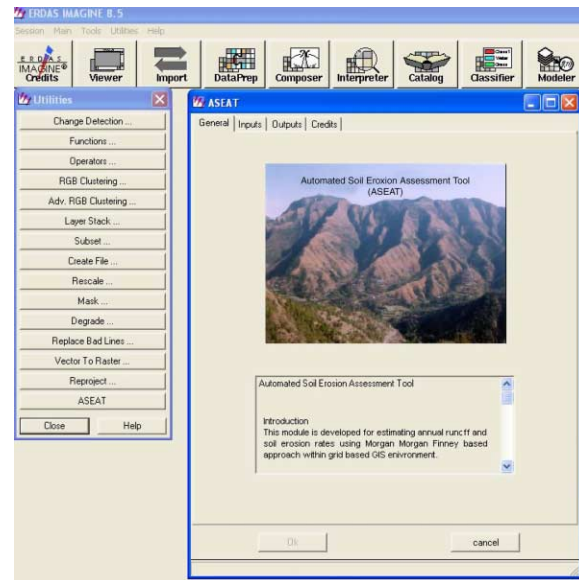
ERDAS IMAGINE 8.5
Session Main Tools Utilities Help
ERDAS IMAGINE Credits
Viewer
Import
DataPrep
Composer
Interpreter
Catalog
Classifier
Modeler

Utilities
Change Detection ...
Functions ...
Operators ...
RGB Clustering ...
Adv. RGB Clustering ...
Layer Stack ...
Subset ...
Create File ...
Rescale ...
Mask ...
Degrade ...
Replace Bad Lines ...
Vector To Raster ...
Reproject ...
ASEAT
Close
Help

ASEAT
General
Inputs
Outputs
Credits

Automated Soil Eroxion Assessment Tool (ASEAT)

Automated Soil Erosion Assessment Tool

Introduction
This module is developed for estimating annual runoff and soil erosion rates using Morgan Morgan Finney based approach within grid based GIS enivronment.

Ok
cancel